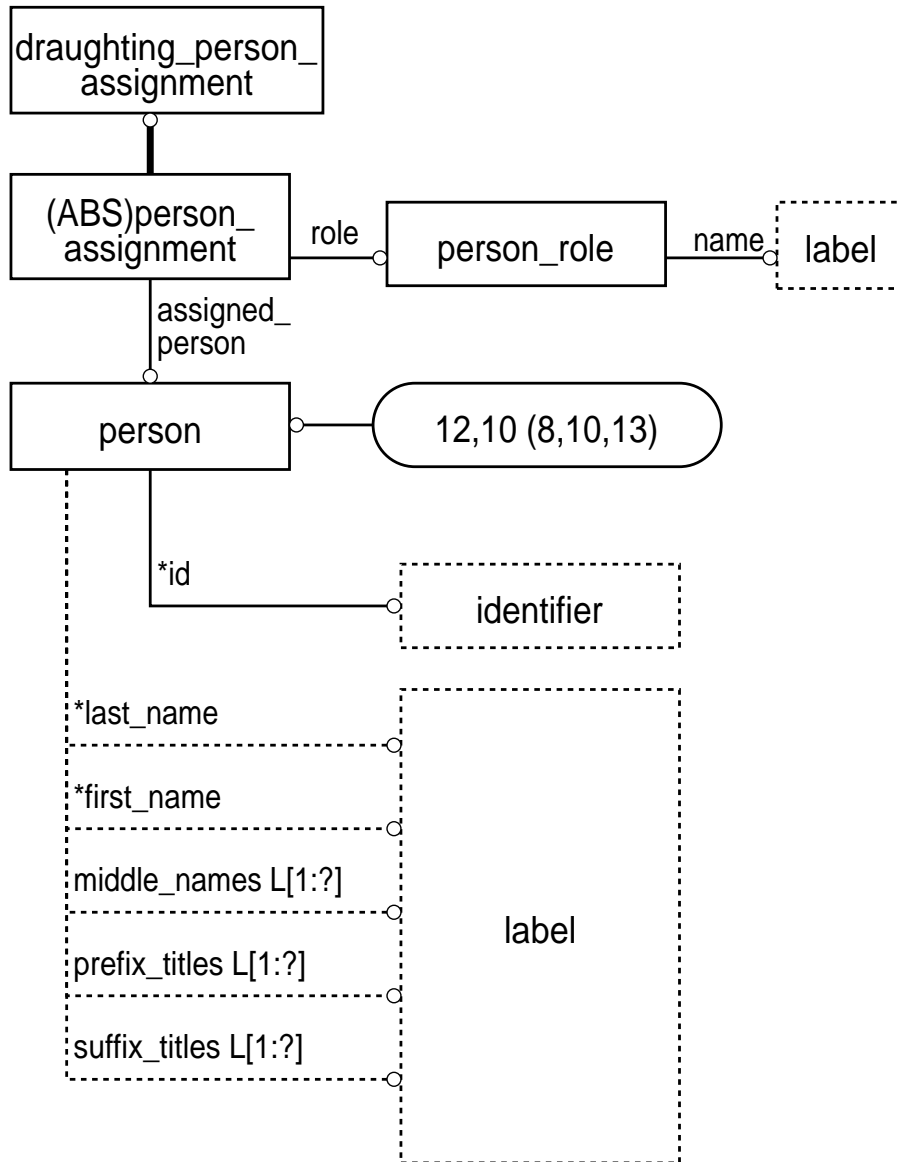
draughting_person_assignment

(ABS)person_assignment

role

person_role

name

label

assigned_person

person

12,10 (8,10,13)

*id

identifier

*last_name

*first_name

middle_names L[1:?]

prefix_titles L[1:?]

suffix_titles L[1:?]

label